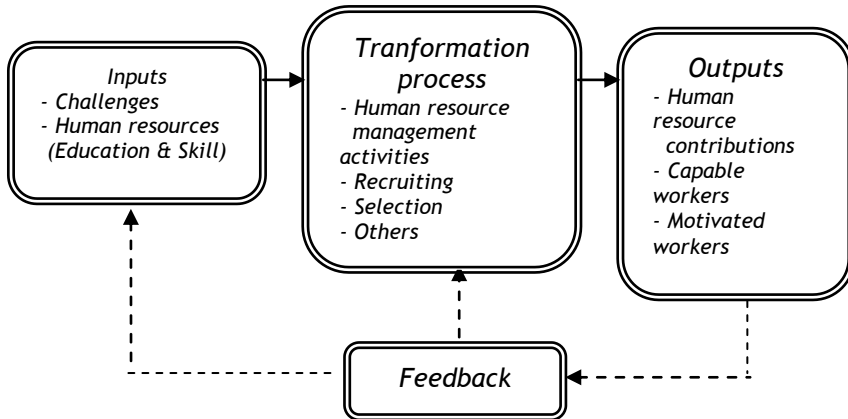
Inputs
- Challenges
- Human resources (Education & Skill)

Tranformation process
- Human resource management activities
- Recruiting
- Selection
- Others

Outputs
- Human resource contributions
- Capable workers
- Motivated workers

Feedback